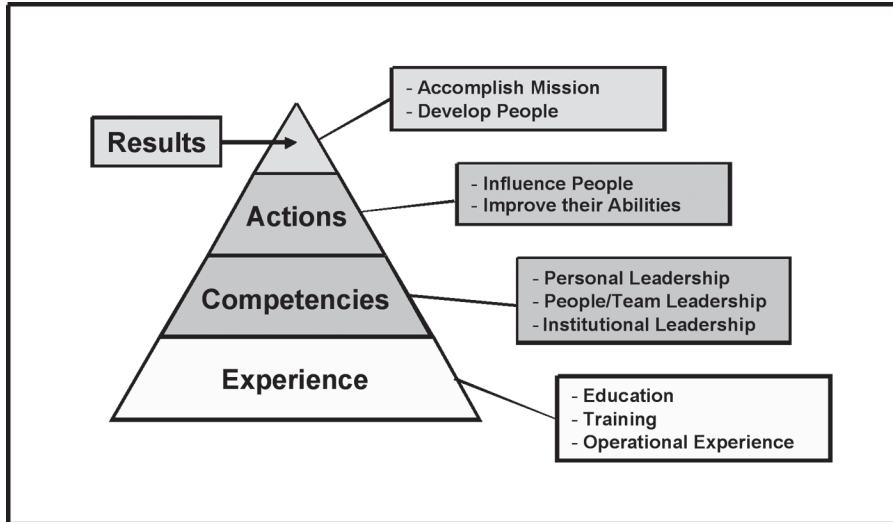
Results

- Accomplish Mission
- Develop People

Actions

- Influence People
- Improve their Abilities

Competencies

- Personal Leadership
- People/Team Leadership
- Institutional Leadership

Experience

- Education
- Training
- Operational Experience